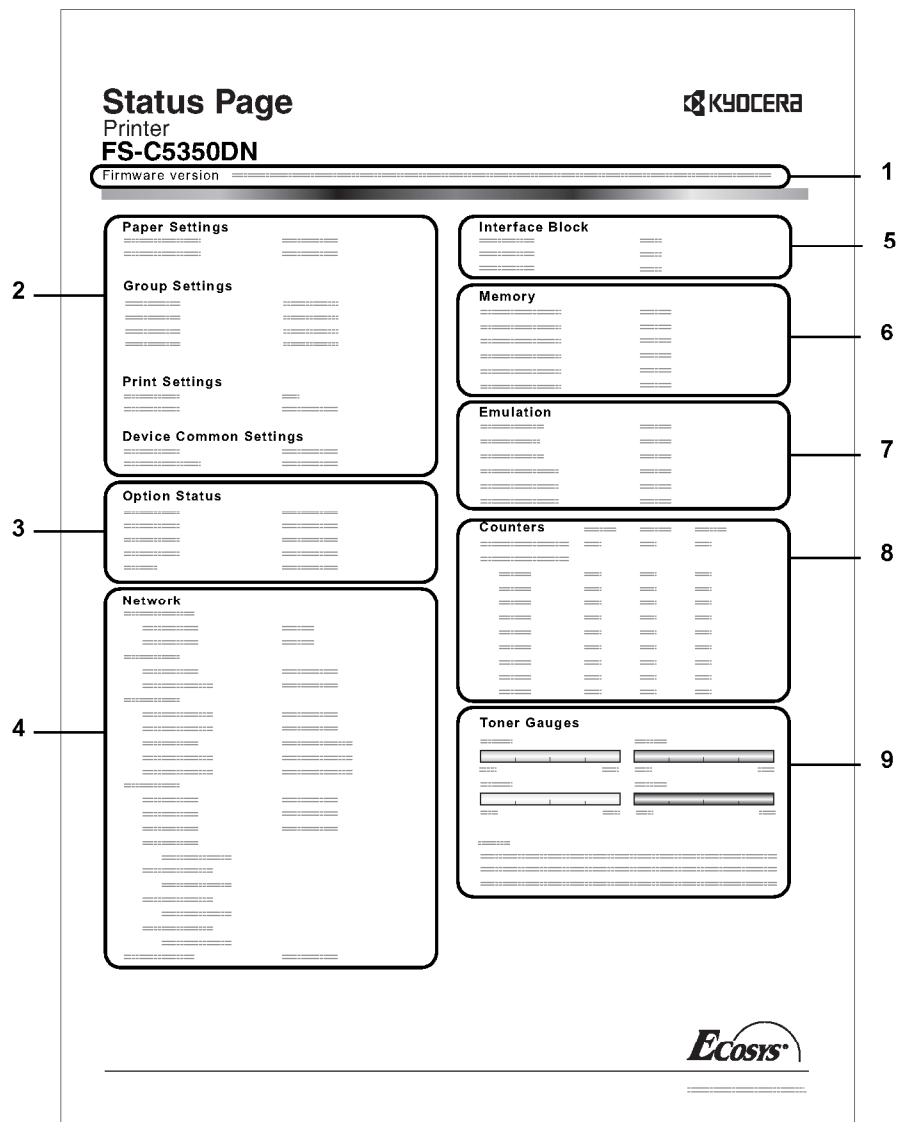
Status Page
Printer
FS-C5350DN

KYOCERA

Firmware version

1

Paper Settings

Group Settings

Print Settings

Device Common Settings

2

Option Status

3

Network

4

Interface Block

5

Memory

6

Emulation

7

Counters

8

Toner Gauges

9

ECOSYS